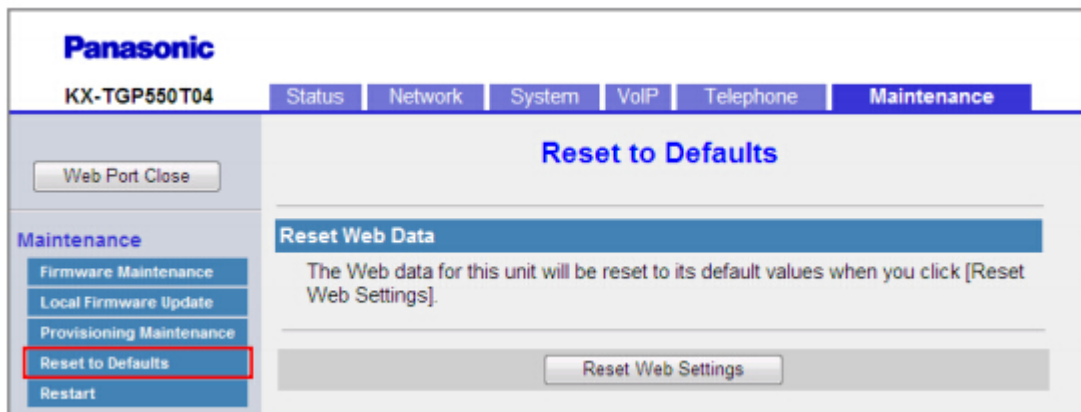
Panasonic

KX-TGP550T04

Status | Network | System | VoIP | Telephone | Maintenance

Web Port Close

Maintenance

Firmware Maintenance

Local Firmware Update

Provisioning Maintenance

Reset to Defaults

Restart

Reset to Defaults

Reset Web Data

The Web data for this unit will be reset to its default values when you click [Reset Web Settings].

Reset Web Settings